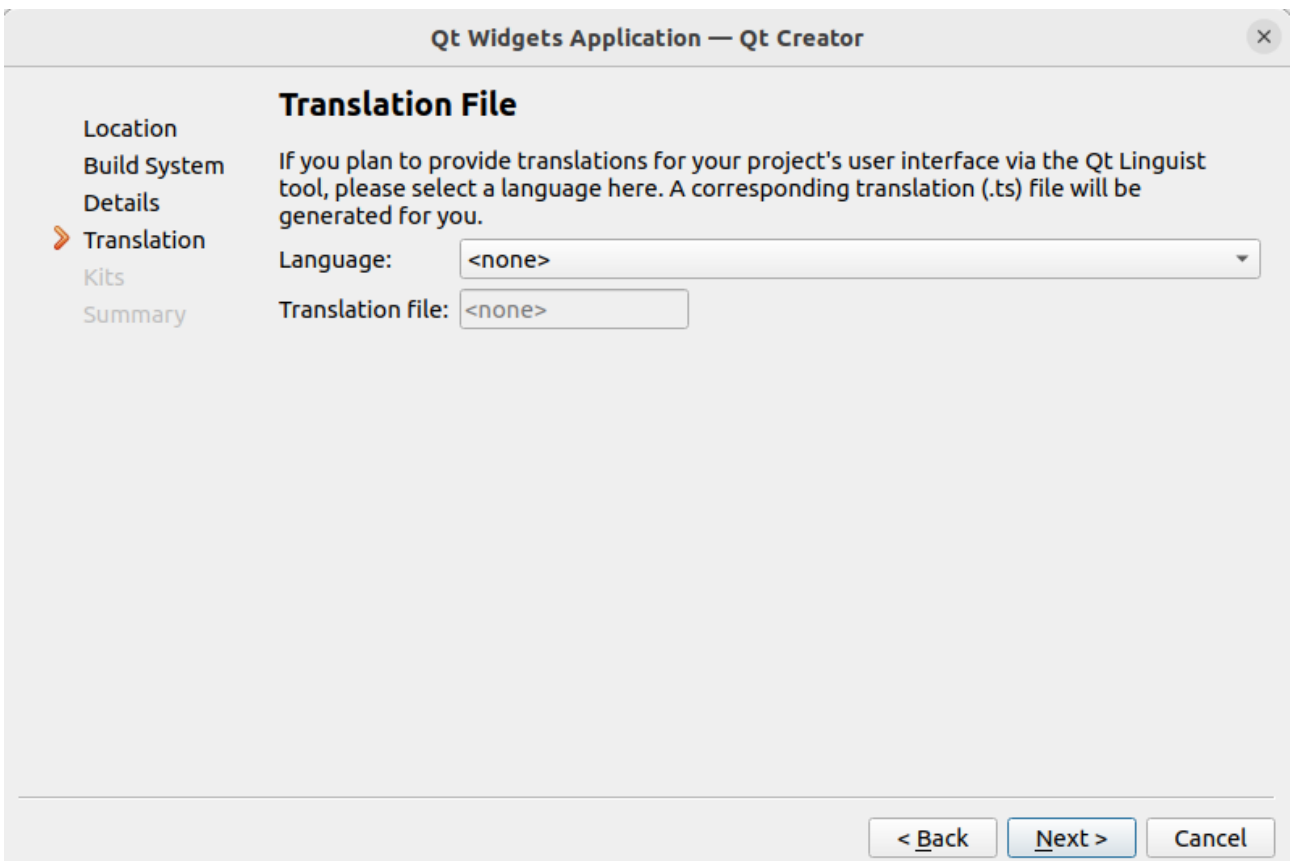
Qt Widgets Application — Qt Creator

×

Location
Build System
Details
Translation
Kits
Summary

Translation File

If you plan to provide translations for your project's user interface via the Qt Linguist tool, please select a language here. A corresponding translation (.ts) file will be generated for you.

Language: <none>

Translation file: <none>

< Back
Next >
Cancel